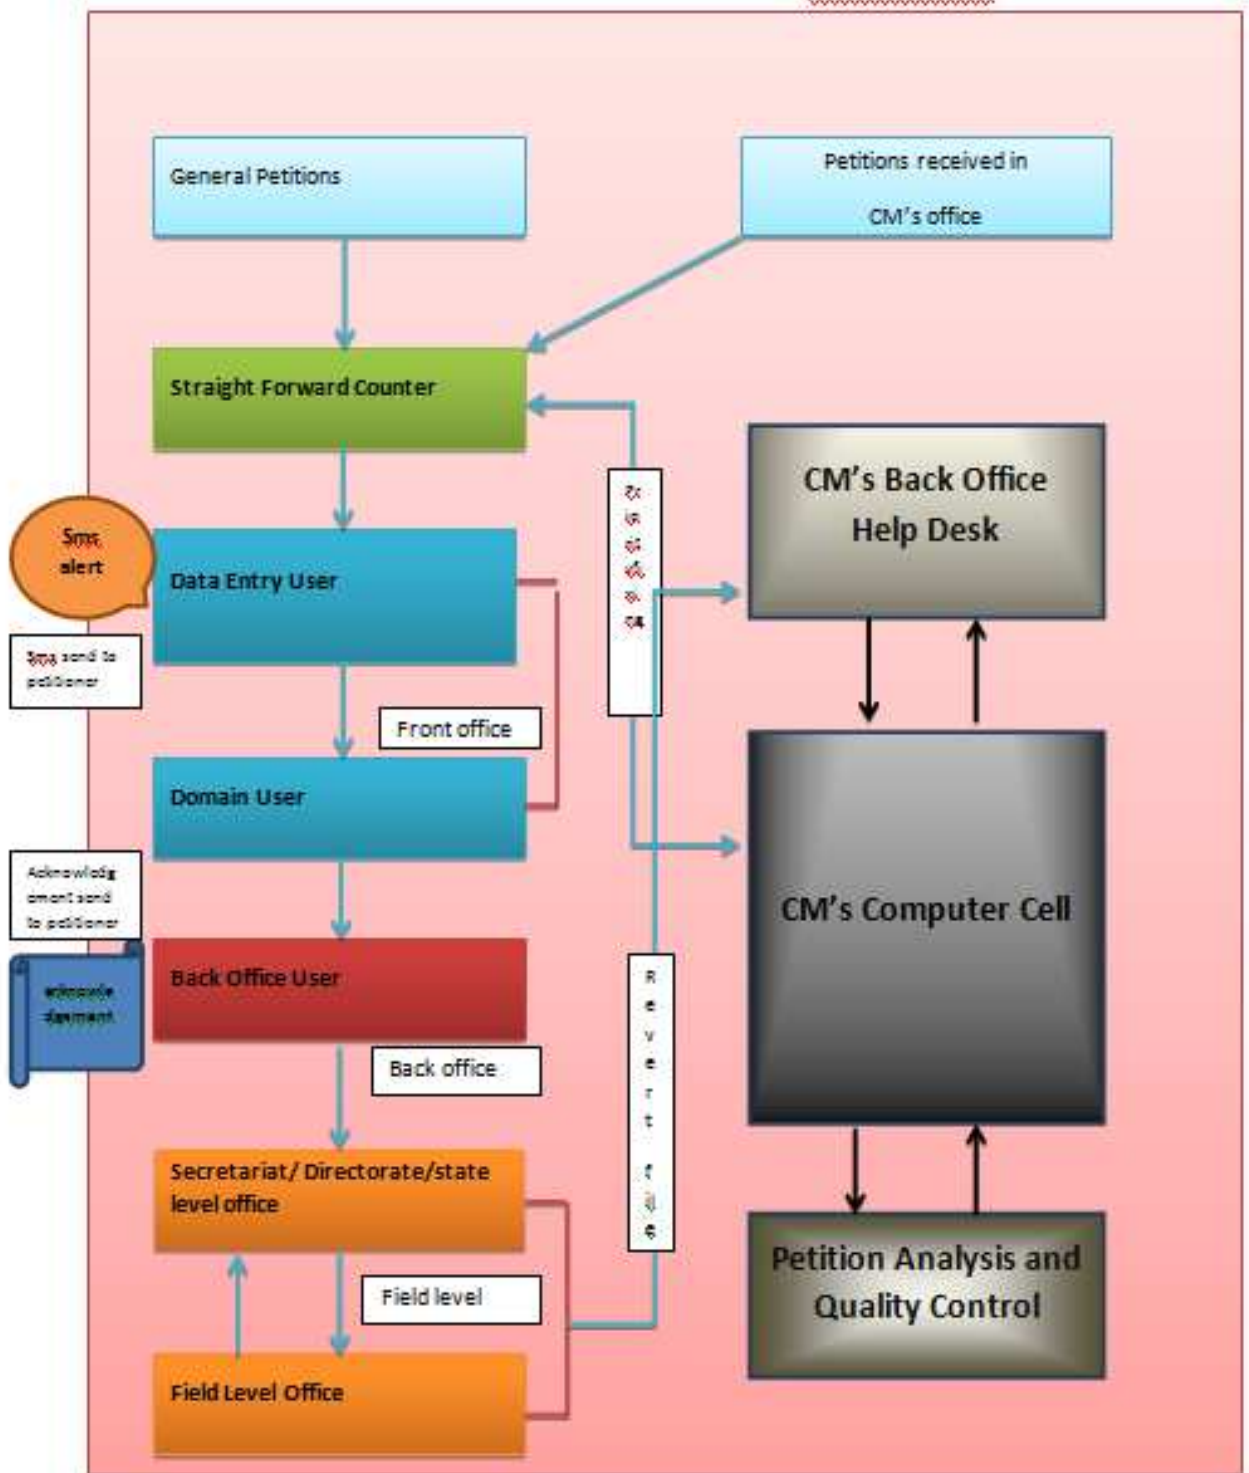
General Petitions

Petitions received in CM's office

Straight Forward Counter

Sms alert

Data Entry User

Sms send to petitioner

Front office

Domain User

Acknowledgement send to petitioner

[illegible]

Back Office User

Back office

Secretariat/ Directorate/state level office

Field level

Field Level Office

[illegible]

Revert file

CM's Back Office Help Desk

CM's Computer Cell

Petition Analysis and Quality Control